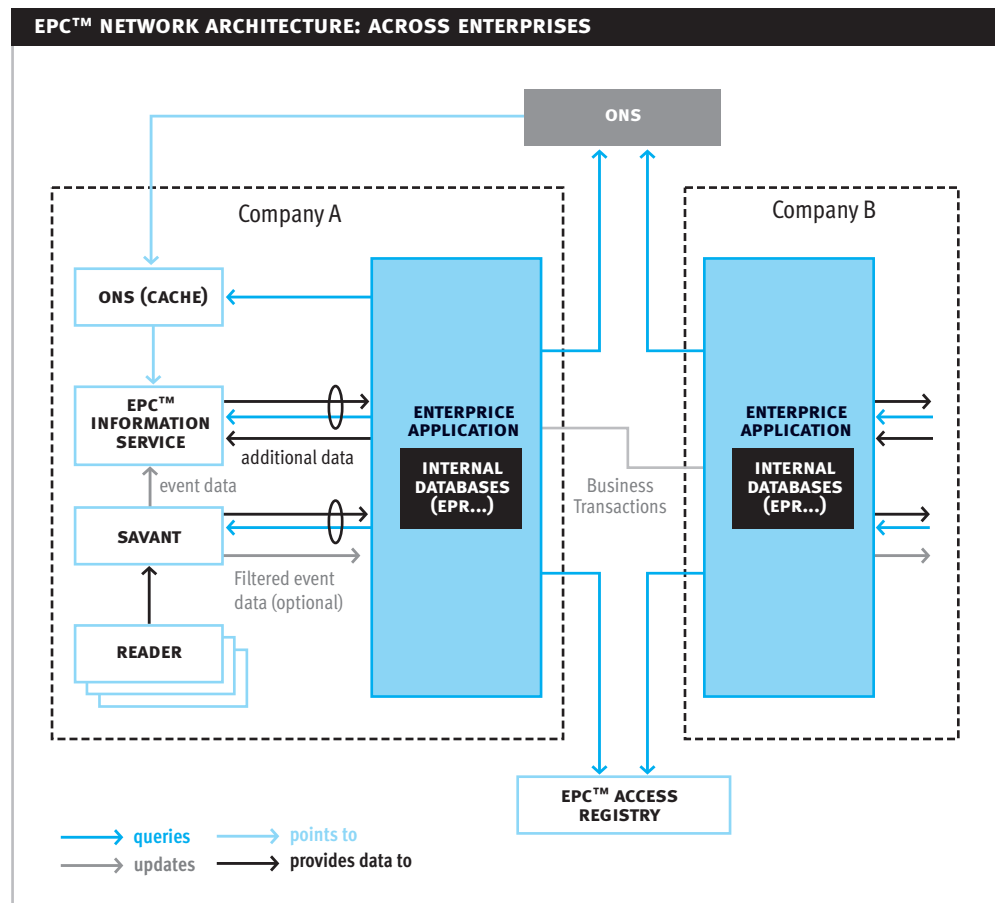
EPC™ NETWORK ARCHITECTURE: ACROSS ENTERPRISES

ONS

Company A

Company B

ONS (CACHE)

EPC™ INFORMATION SERVICE

additional data

event data

SAVANT

Filtered event data (optional)

READER

ENTERPRICE APPLICATION

INTERNAL DATABASES (EPR...)

Business Transactions

ENTERPRICE APPLICATION

INTERNAL DATABASES (EPR...)

EPC™ ACCESS REGISTRY

queries

points to

updates

provides data to